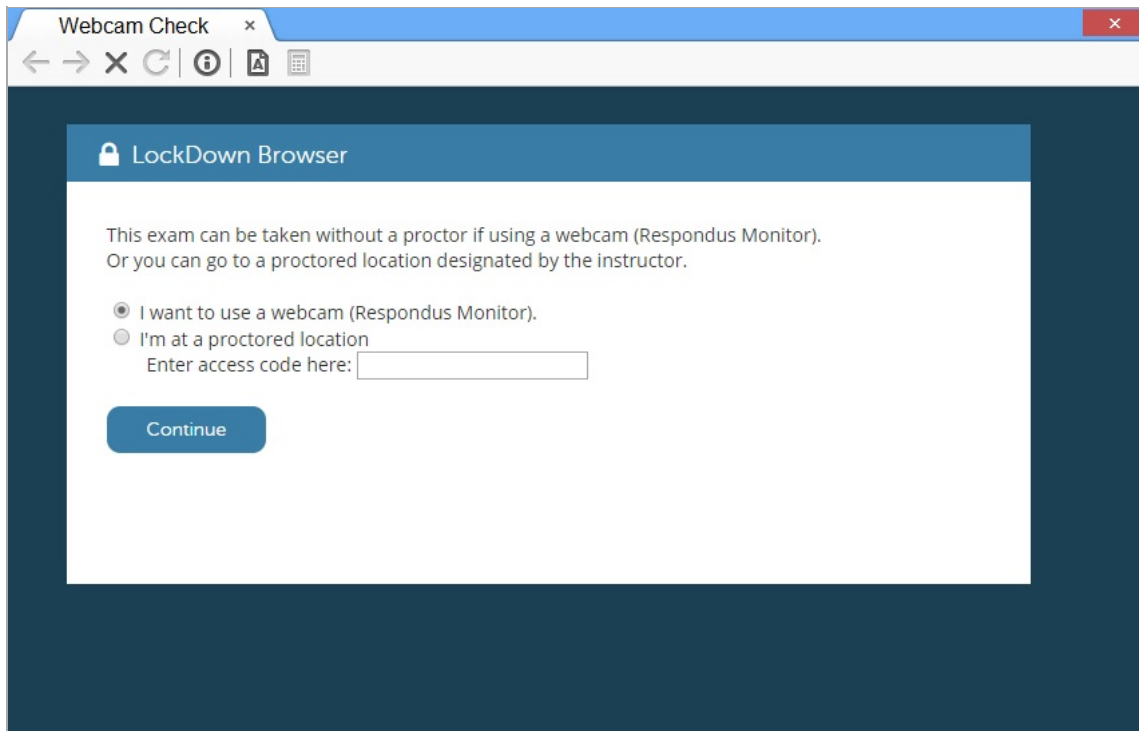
Webcam Check ×

LockDown Browser

This exam can be taken without a proctor if using a webcam (Respondus Monitor).
Or you can go to a proctored location designated by the instructor.

I want to use a webcam (Respondus Monitor).
I'm at a proctored location
Enter access code here:

Continue